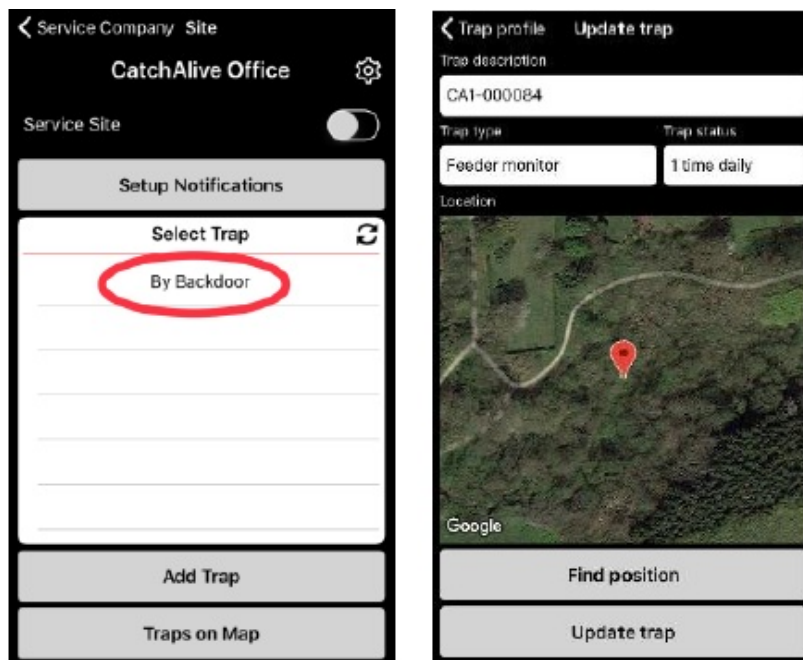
< Service Company Site

CatchAlive Office

Service Site

Setup Notifications

Select Trap

By Backdoor

Add Trap

Traps on Map

< Trap profile Update trap

Trap description

CA1-000084

Trap type

Feeder monitor

Trap status

1 time daily

Location

Google

Find position

Update trap